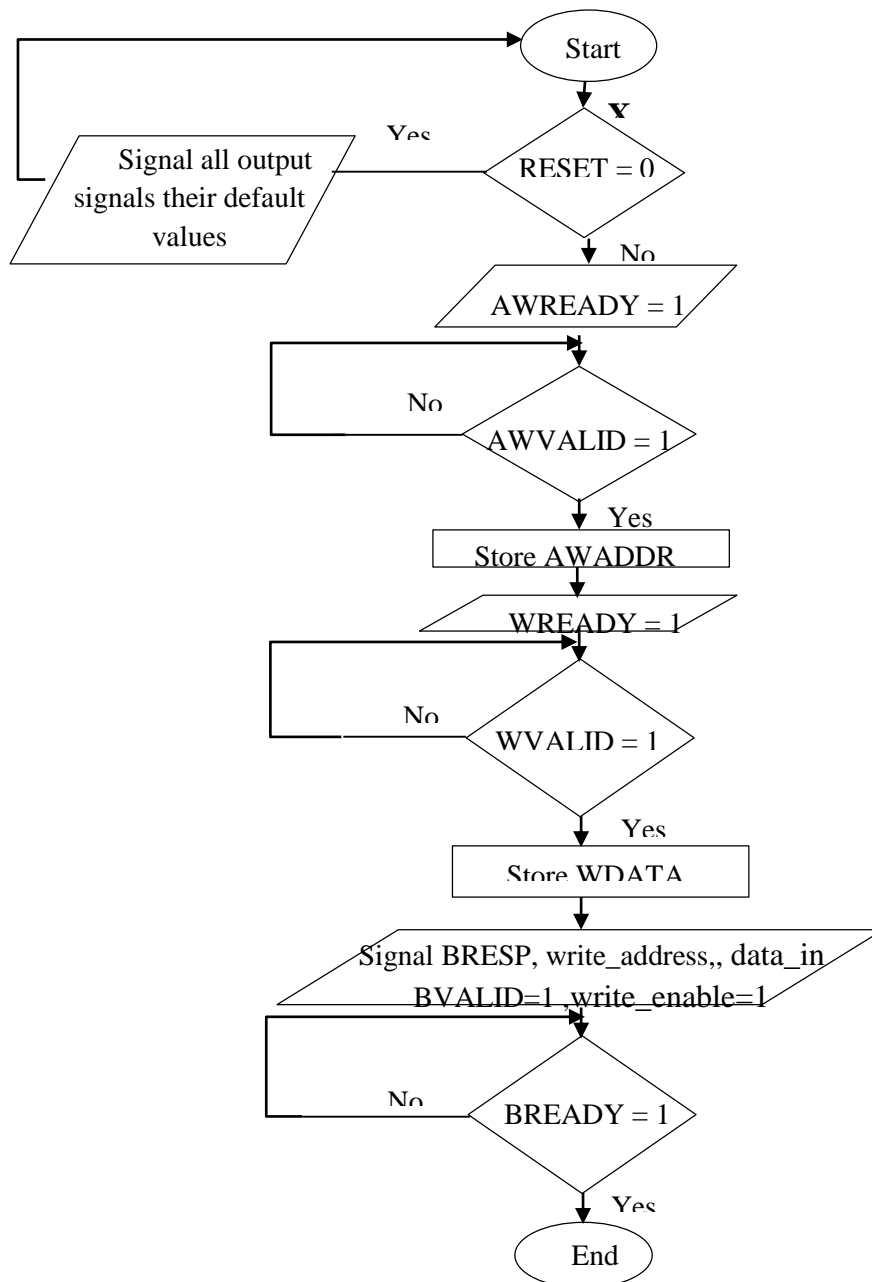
Start

X

Yes

Signal all output signals their default values

RESET = 0

No

AWREADY = 1

No

AWVALID = 1

Yes

Store AWADDR

WREADY = 1

No

WVALID = 1

Yes

Store WDATA

Signal BRESP, write_address,, data_in BVALID=1 ,write_enable=1

No

BREADY = 1

Yes

End